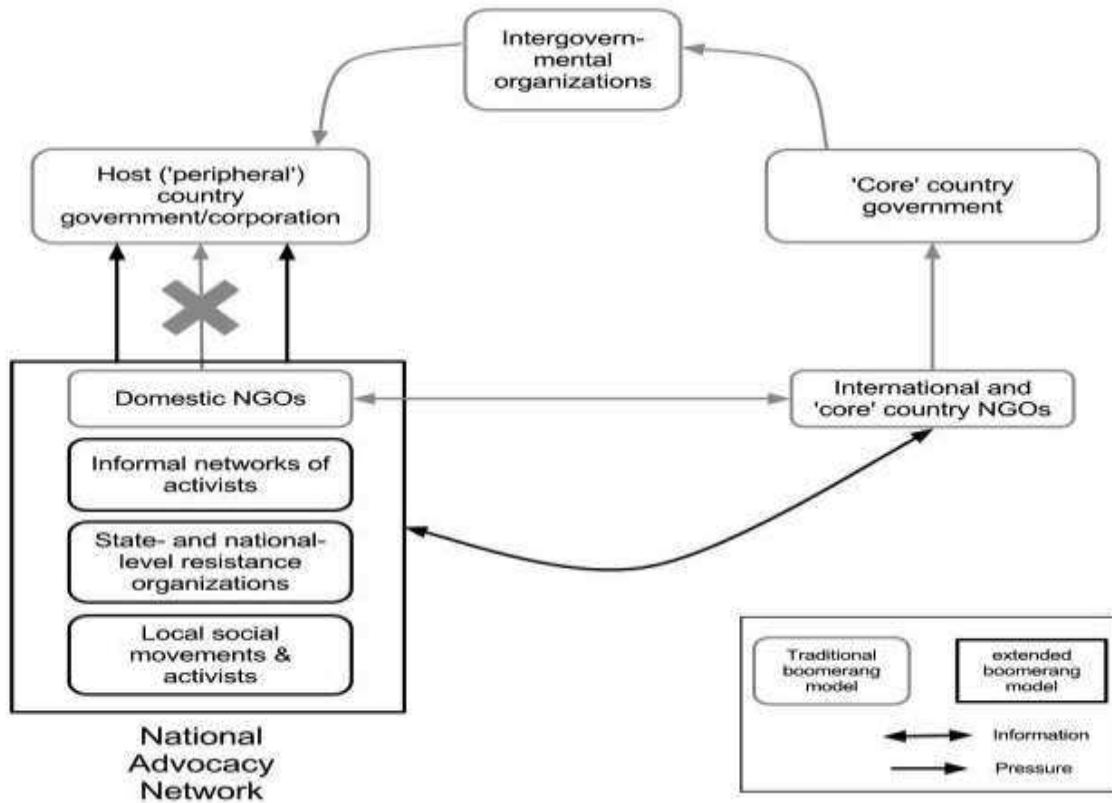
Intergovernmental organizations

Host ('peripheral') country government/corporation

'Core' country government

Domestic NGOs

International and 'core' country NGOs

Informal networks of activists

State- and national-level resistance organizations

Local social movements & activists

National Advocacy Network

Traditional boomerang model

extended boomerang model

Information

Pressure